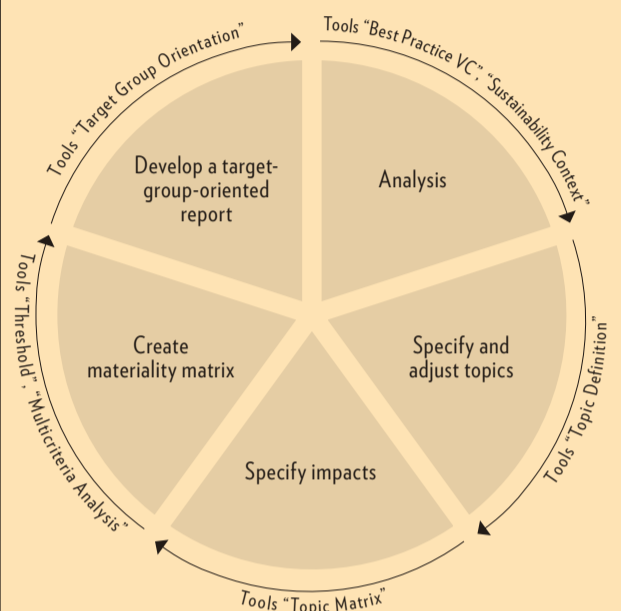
Tools "Target Group Orientation"

Tools "Best Practice VC", "Sustainability Context"

Develop a target-group-oriented report

Analysis

Tools "Threshold", "Multicriteria Analysis"

Create materiality matrix

Specify and adjust topics

Tools "Topic Definition"

Specify impacts

Tools "Topic Matrix"